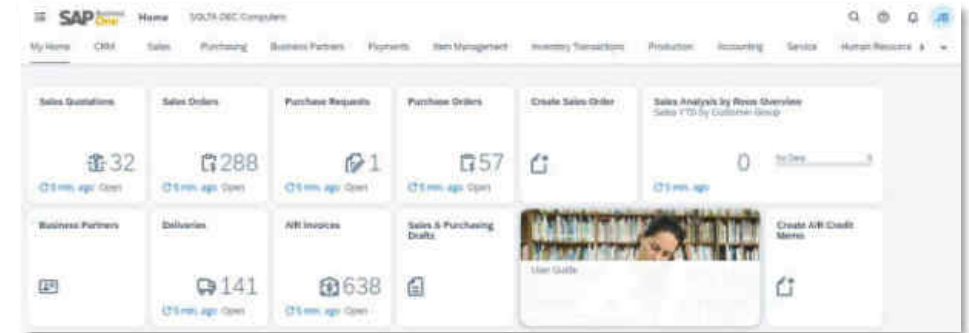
SAP Business One Home SOLTA OEC Computers

My Home CRM Sales Purchasing Business Partners Payments Item Management Inventory Transactions Production Accounting Service Human Resource

Sales Quotations
32
5 min. ago Open

Sales Orders
288
5 min. ago Open

Purchase Requests
1
5 min. ago Open

Purchase Orders
57
5 min. ago Open

Create Sales Order

Sales Analysis by Rows Overview
Sales YTD by Customer Group
0
5 min. ago
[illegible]

Business Partners

Deliveries
141
5 min. ago Open

A/R Invoices
638
5 min. ago Open

Sales & Purchasing Drafts

User Guide

Create A/R Credit Memo